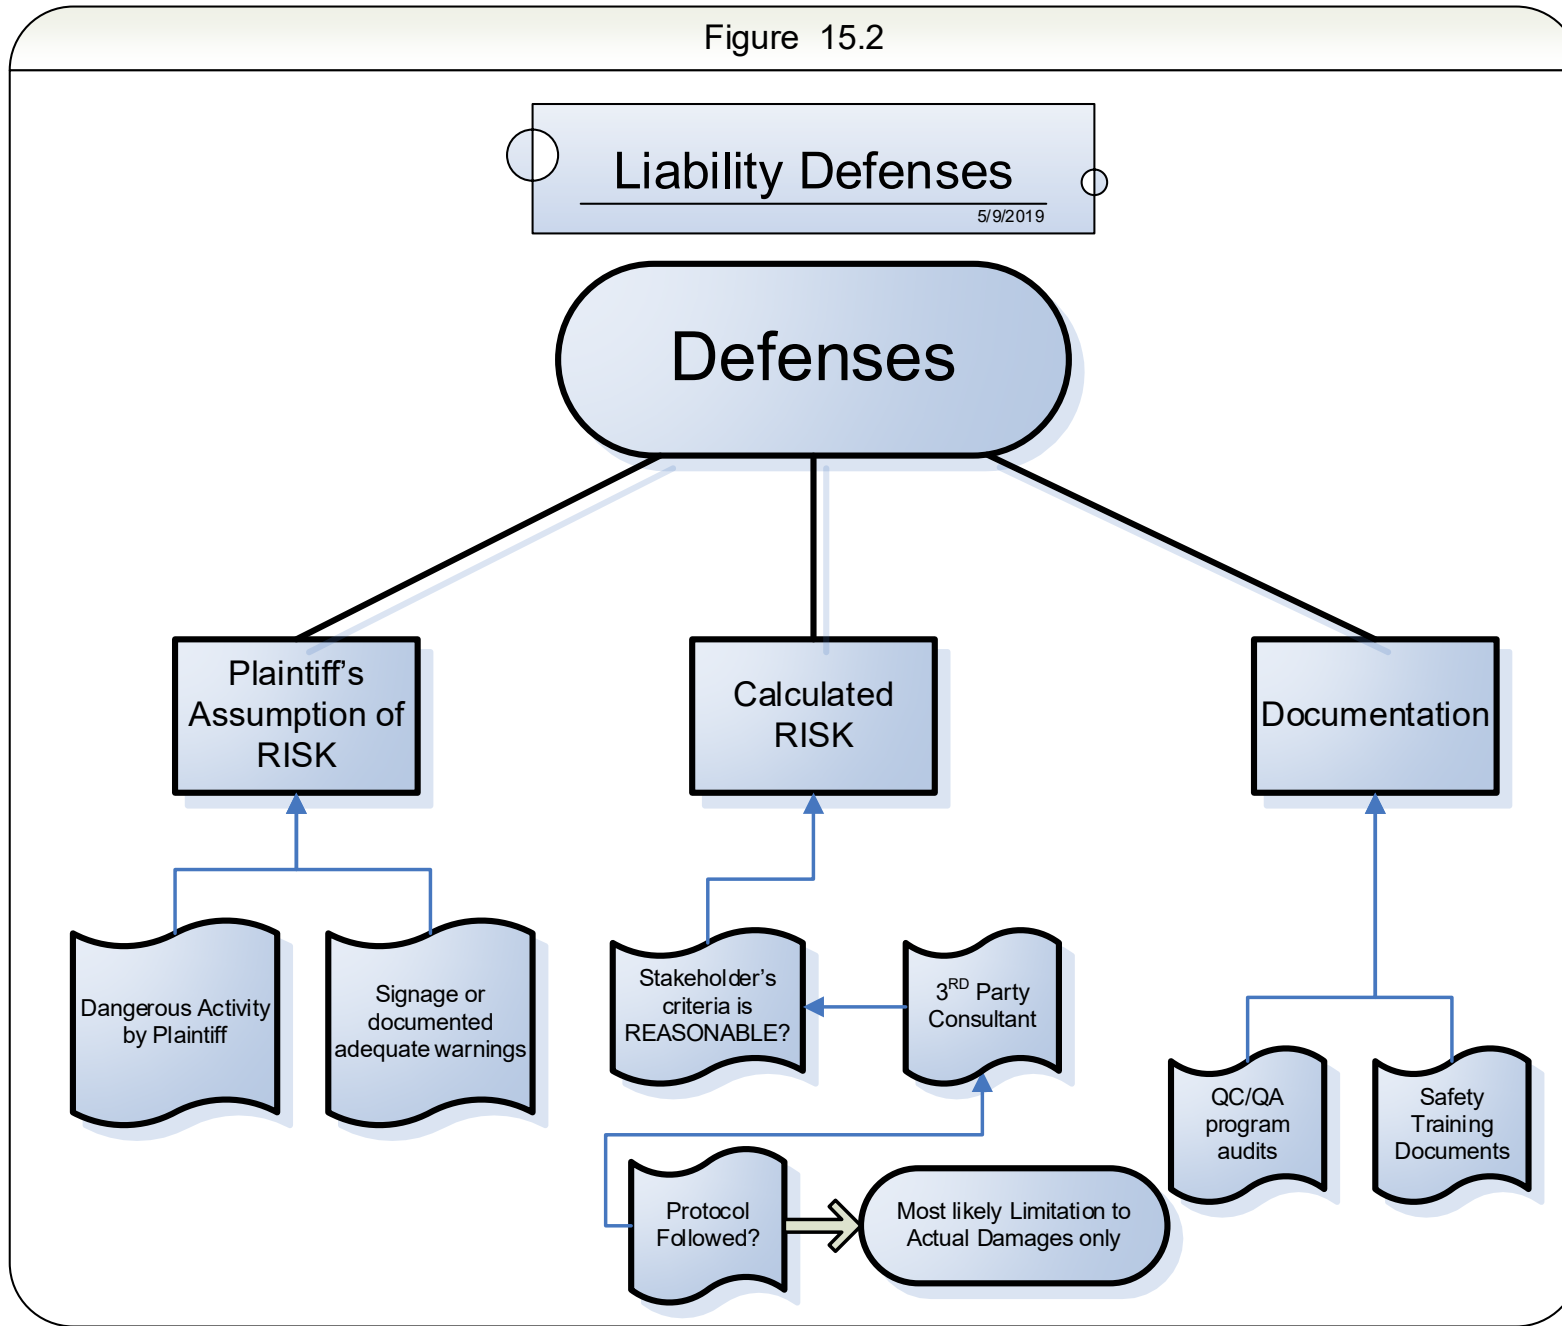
Figure 15.2

Liability Defenses

5/9/2019

Defenses

Plaintiff's Assumption of RISK

Calculated RISK

Documentation

Dangerous Activity by Plaintiff

Signage or documented adequate warnings

Stakeholder's criteria is REASONABLE?

$3^{RD}$ Party Consultant

QC/QA program audits

Safety Training Documents

Protocol Followed?

Most likely Limitation to Actual Damages only